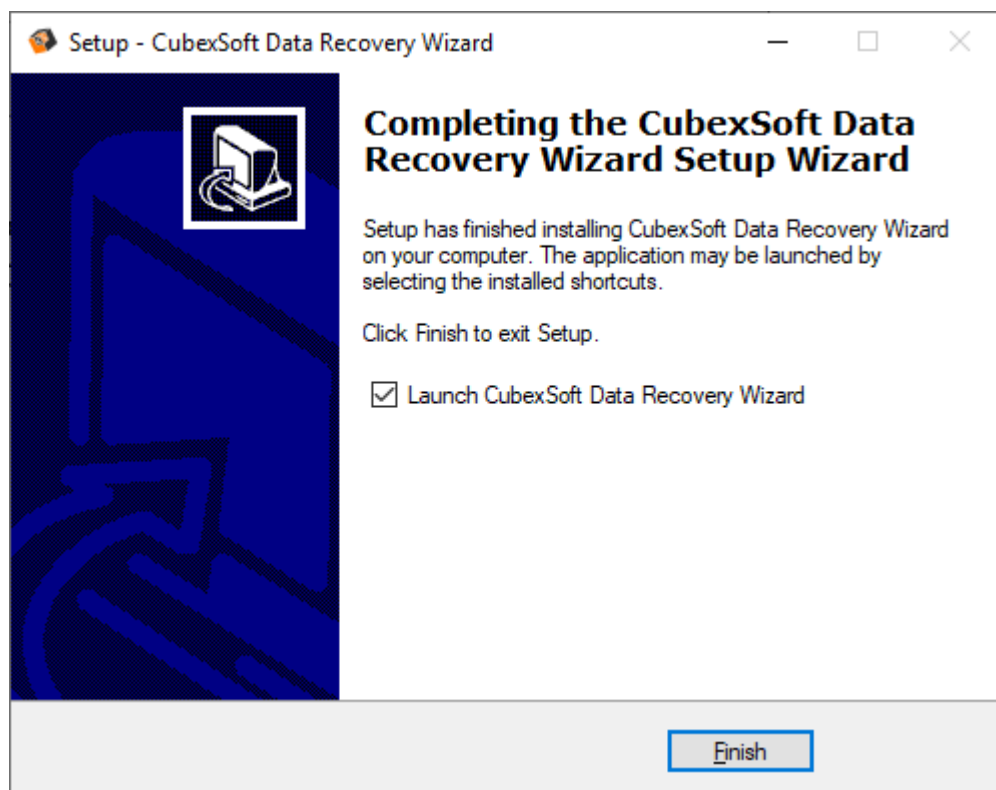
Setup - CubexSoft Data Recovery Wizard

Completing the CubexSoft Data Recovery Wizard Setup Wizard

Setup has finished installing CubexSoft Data Recovery Wizard on your computer. The application may be launched by selecting the installed shortcuts.

Click Finish to exit Setup.

☑ Launch CubexSoft Data Recovery Wizard

Finish